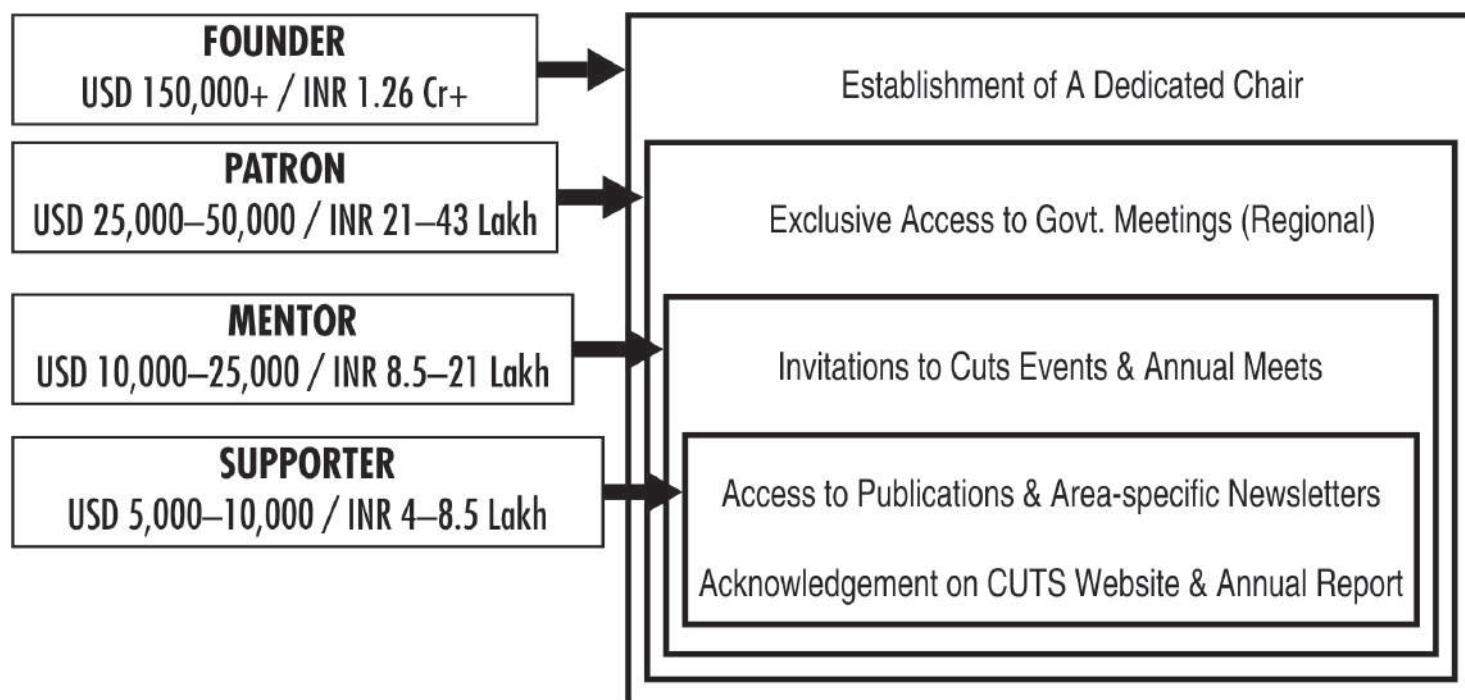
FOUNDER
USD 150,000+ / INR 1.26 Cr+

PATRON
USD 25,000–50,000 / INR 21–43 Lakh

MENTOR
USD 10,000–25,000 / INR 8.5–21 Lakh

SUPPORTER
USD 5,000–10,000 / INR 4–8.5 Lakh

Establishment of A Dedicated Chair

Exclusive Access to Govt. Meetings (Regional)

Invitations to Cuts Events & Annual Meets

Access to Publications & Area-specific Newsletters

Acknowledgement on CUTS Website & Annual Report